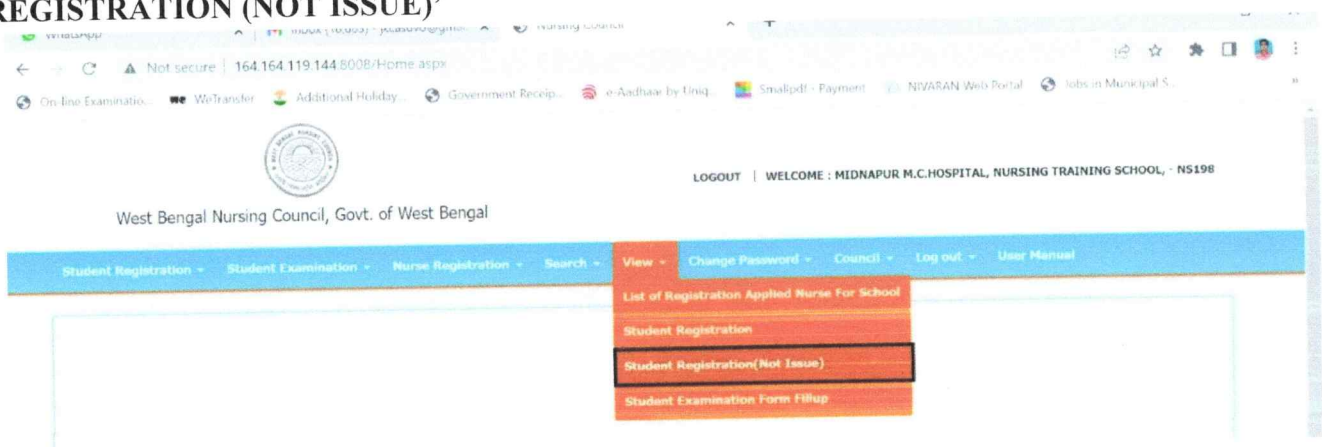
REGISTRATION (NOT ISSUE)'

WhatsApp | Inbox (10,005) - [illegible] | Nursing Council

Not secure | 164.164.119.144:8008/Home.aspx

On-line Examinatio... WeTransfer Additional Holiday... Government Receip... e-Aadhaar by Uniq... Smalipdl - Payment NIVARAN Web Portal Jobs in Municipal S...

LOGOUT | WELCOME : MIDNAPUR M.C.HOSPITAL, NURSING TRAINING SCHOOL, - NS198

West Bengal Nursing Council, Govt. of West Bengal

Student Registration - Student Examination - Nurse Registration - Search - View - Change Password - Council - Log out - User Manual

List of Registration Applied Nurse For School

Student Registration

Student Registration(Not Issue)

Student Examination Form Fillup